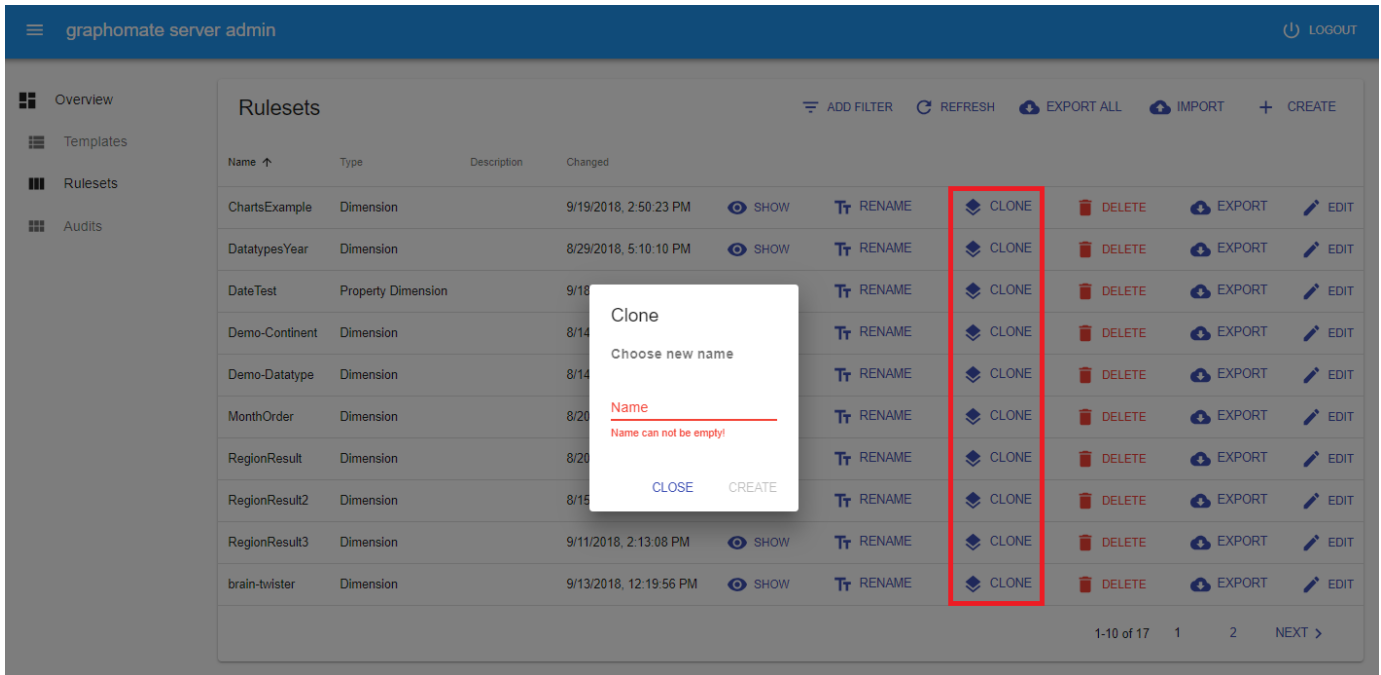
graphomate server admin

LOGOUT

Overview
Templates
Rulesets
Audits

Rulesets

ADD FILTER  REFRESH  EXPORT ALL  IMPORT  CREATE

| Name ↑ | Type | Description | Changed | | | | | | |
|---|---|---|---|---|---|---|---|---|---|
| ChartsExample | Dimension | | 9/19/2018, 2:50:23 PM | SHOW | RENAME | CLONE | DELETE | EXPORT | EDIT |
| DatatypesYear | Dimension | | 8/29/2018, 5:10:10 PM | SHOW | RENAME | CLONE | DELETE | EXPORT | EDIT |
| DateTest | Property Dimension | | 9/18 | | RENAME | CLONE | DELETE | EXPORT | EDIT |
| Demo-Continent | Dimension | | 8/14 | | RENAME | CLONE | DELETE | EXPORT | EDIT |
| Demo-Datatype | Dimension | | 8/14 | | RENAME | CLONE | DELETE | EXPORT | EDIT |
| MonthOrder | Dimension | | 8/20 | | RENAME | CLONE | DELETE | EXPORT | EDIT |
| RegionResult | Dimension | | 8/20 | | RENAME | CLONE | DELETE | EXPORT | EDIT |
| RegionResult2 | Dimension | | 8/15 | | RENAME | CLONE | DELETE | EXPORT | EDIT |
| RegionResult3 | Dimension | | 9/11/2018, 2:13:08 PM | SHOW | RENAME | CLONE | DELETE | EXPORT | EDIT |
| brain-twister | Dimension | | 9/13/2018, 12:19:56 PM | SHOW | RENAME | CLONE | DELETE | EXPORT | EDIT |

1-10 of 17  1  2  NEXT >

Clone

Choose new name

Name
Name can not be empty!

CLOSE  CREATE